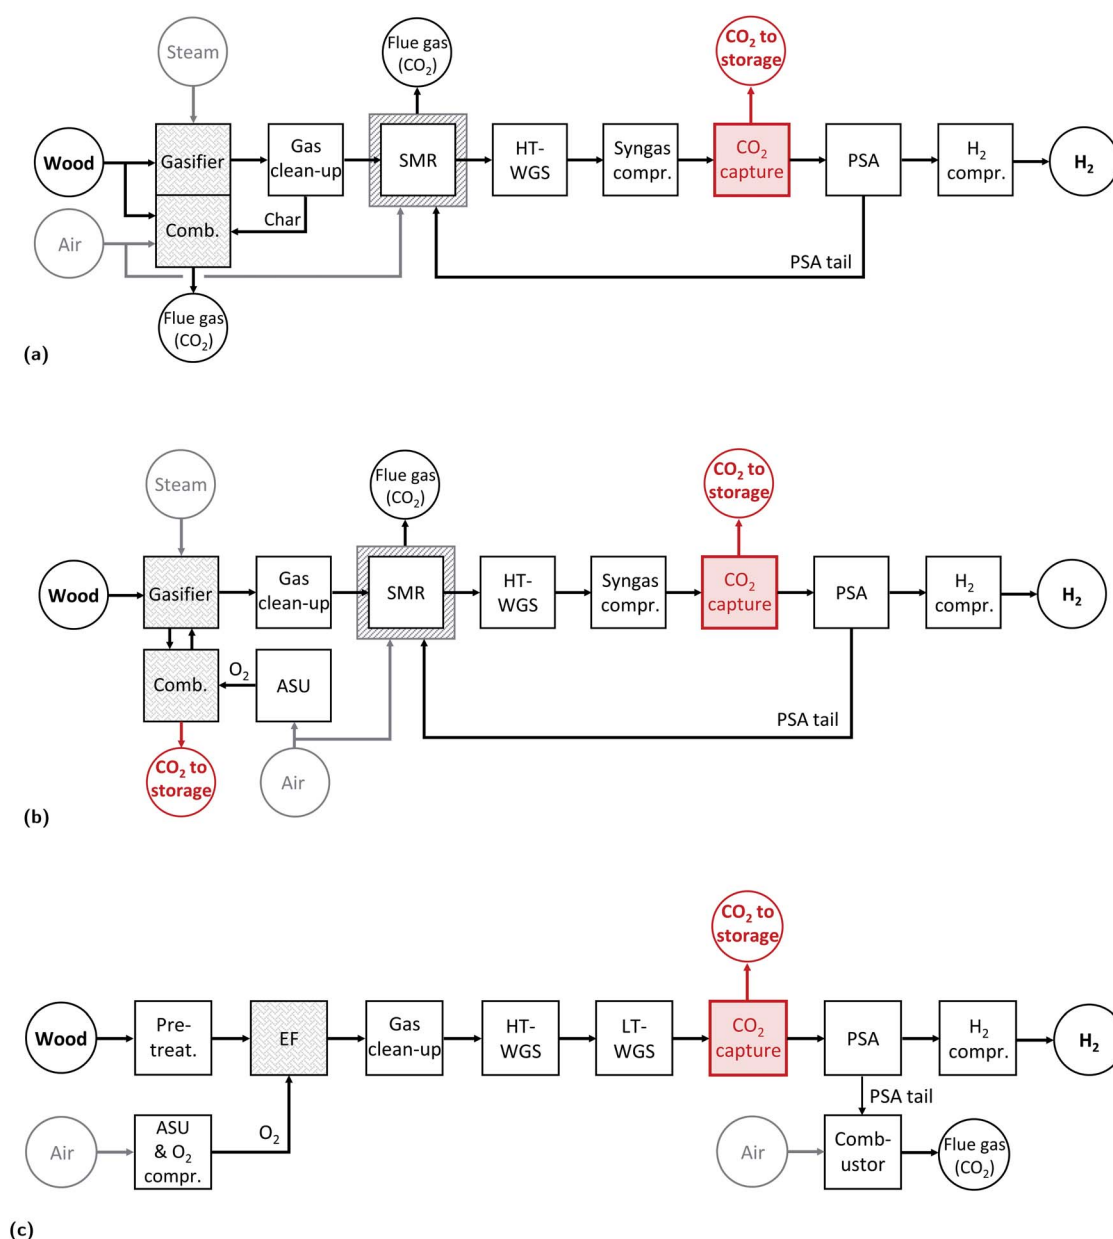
Steam

Flue gas ($CO_2$)

$CO_2$ to storage

Wood

Gasifier

Gas clean-up

SMR

HT-WGS

Syngas compr.

$CO_2$ capture

PSA

$H_2$ compr.

$H_2$

Air

Comb.

Char

PSA tail

Flue gas ($CO_2$)

(a)

Steam

Flue gas ($CO_2$)

$CO_2$ to storage

Wood

Gasifier

Gas clean-up

SMR

HT-WGS

Syngas compr.

$CO_2$ capture

PSA

$H_2$ compr.

$H_2$

Comb.

$O_2$

ASU

PSA tail

$CO_2$ to storage

Air

(b)

$CO_2$ to storage

Wood

Pre-treat.

EF

Gas clean-up

HT-WGS

LT-WGS

$CO_2$ capture

PSA

$H_2$ compr.

$H_2$

PSA tail

Air

ASU & $O_2$ compr.

$O_2$

Air

Comb-ustor

Flue gas ($CO_2$)

(c)